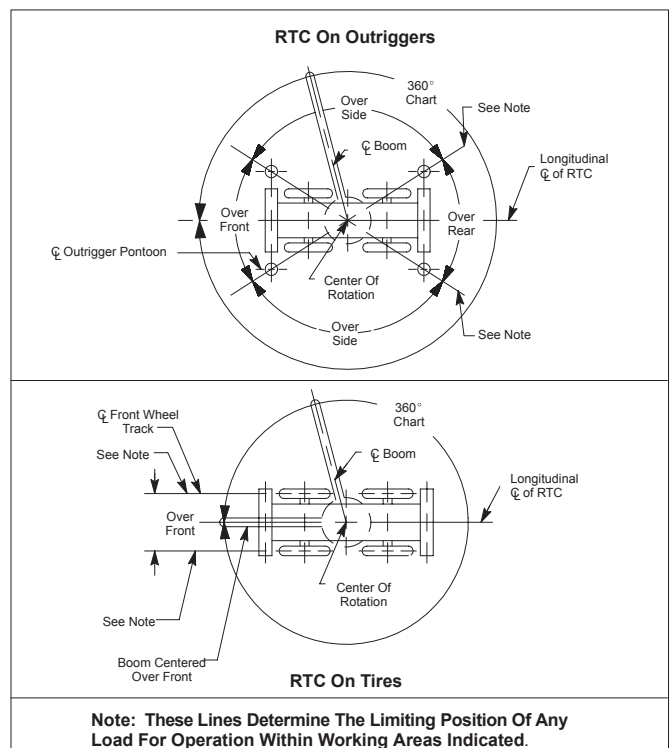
RTC On Outriggers

360° Chart

See Note

Over Side

℄ Boom

Longitudinal ℄ of RTC

Over Front

Over Rear

℄ Outrigger Pontoon

Center Of Rotation

See Note

Over Side

℄ Front Wheel Track

360° Chart

See Note

℄ Boom

Longitudinal ℄ of RTC

Over Front

Center Of Rotation

See Note

Boom Centered Over Front

RTC On Tires

Note: These Lines Determine The Limiting Position Of Any Load For Operation Within Working Areas Indicated.